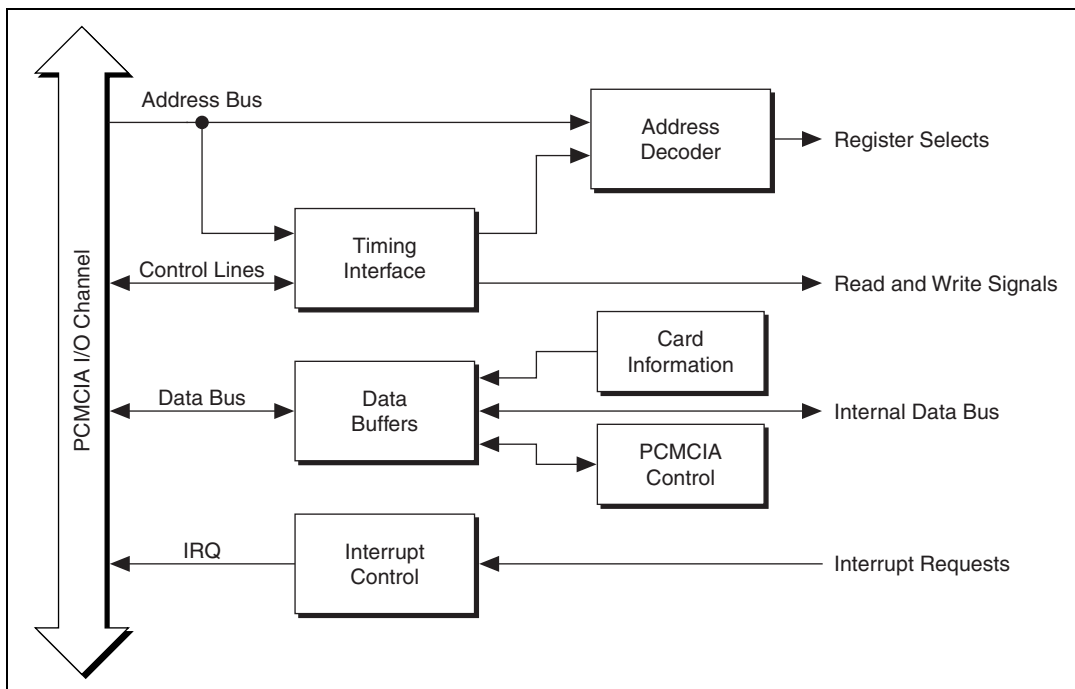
PCMCIA I/O Channel

Address Bus

Address Decoder

Register Selects

Control Lines

Timing Interface

Read and Write Signals

Card Information

Data Bus

Data Buffers

Internal Data Bus

PCMCIA Control

IRQ

Interrupt Control

Interrupt Requests